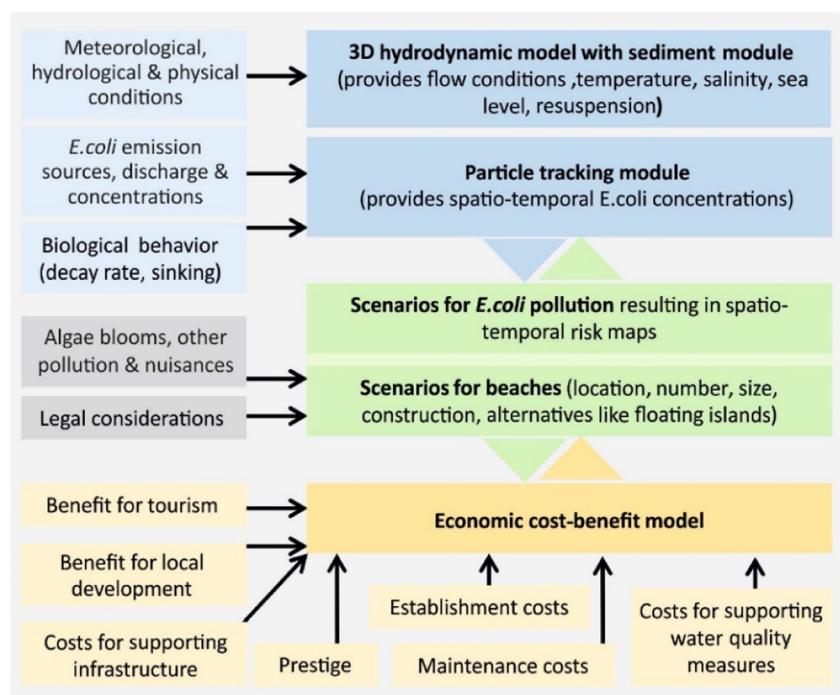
Meteorological, hydrological & physical conditions

3D hydrodynamic model with sediment module
(provides flow conditions ,temperature, salinity, sea level, resuspension)

E.coli emission sources, discharge & concentrations

Particle tracking module
(provides spatio-temporal E.coli concentrations)

Biological behavior (decay rate, sinking)

Scenarios for E.coli pollution resulting in spatio-temporal risk maps

Algae blooms, other pollution & nuisances

Scenarios for beaches (location, number, size, construction, alternatives like floating islands)

Legal considerations

Benefit for tourism

Economic cost-benefit model

Benefit for local development

Establishment costs

Costs for supporting water quality measures

Costs for supporting infrastructure

Prestige

Maintenance costs